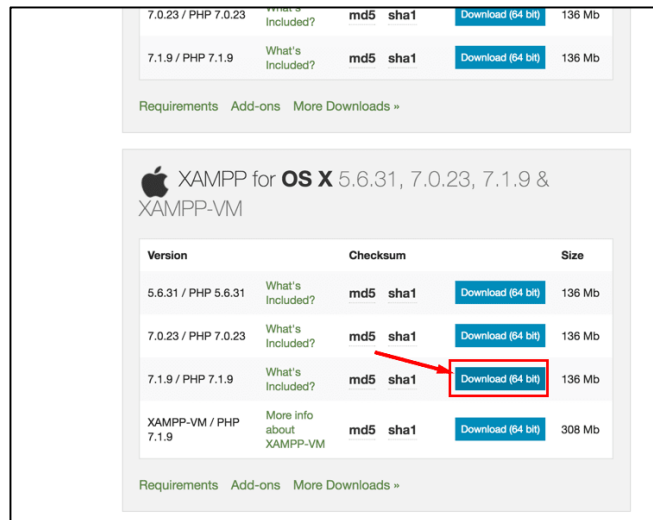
| | | | | |
|---|---|---|---|---|
| 7.0.23 / PHP 7.0.23 | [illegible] Included? | md5 sha1 | Download (64 bit) | 136 Mb |
| 7.1.9 / PHP 7.1.9 | What's Included? | md5 sha1 | Download (64 bit) | 136 Mb |

Requirements Add-ons More Downloads »

XAMPP for OS X 5.6.31, 7.0.23, 7.1.9 & XAMPP-VM

| Version | | Checksum | | Size |
|---|---|---|---|---|
| 5.6.31 / PHP 5.6.31 | What's Included? | md5 sha1 | Download (64 bit) | 136 Mb |
| 7.0.23 / PHP 7.0.23 | What's Included? | md5 sha1 | Download (64 bit) | 136 Mb |
| 7.1.9 / PHP 7.1.9 | What's Included? | md5 sha1 | Download (64 bit) | 136 Mb |
| XAMPP-VM / PHP 7.1.9 | More info about XAMPP-VM | md5 sha1 | Download (64 bit) | 308 Mb |

Requirements Add-ons More Downloads »